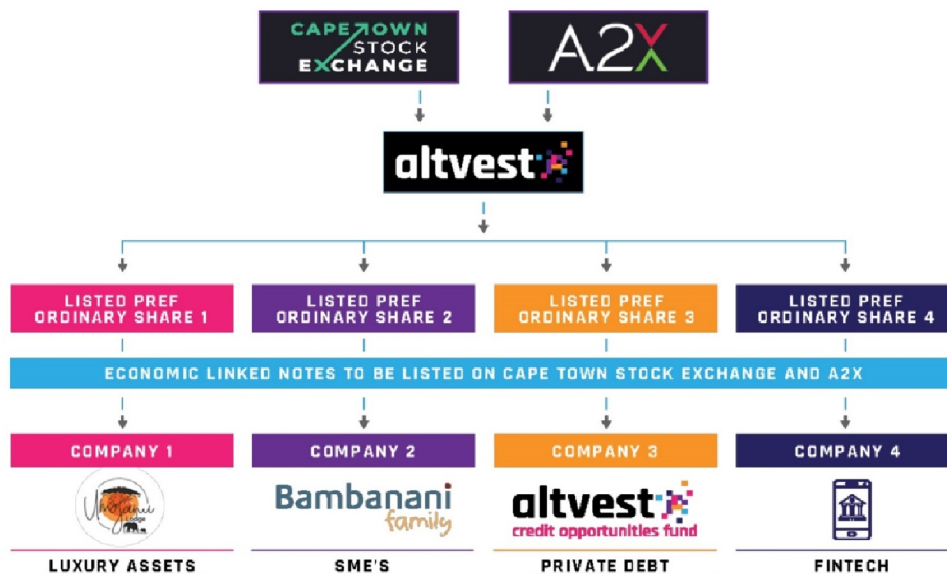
CAPE TOWN STOCK EXCHANGE

A2X

altvest

LISTED PREF ORDINARY SHARE 1

LISTED PREF ORDINARY SHARE 2

LISTED PREF ORDINARY SHARE 3

LISTED PREF ORDINARY SHARE 4

ECONOMIC LINKED NOTES TO BE LISTED ON CAPE TOWN STOCK EXCHANGE AND A2X

COMPANY 1

COMPANY 2

COMPANY 3

COMPANY 4

Umfanzi

Bambanani family

altvest credit opportunities fund

LUXURY ASSETS

SME'S

PRIVATE DEBT

FINTECH